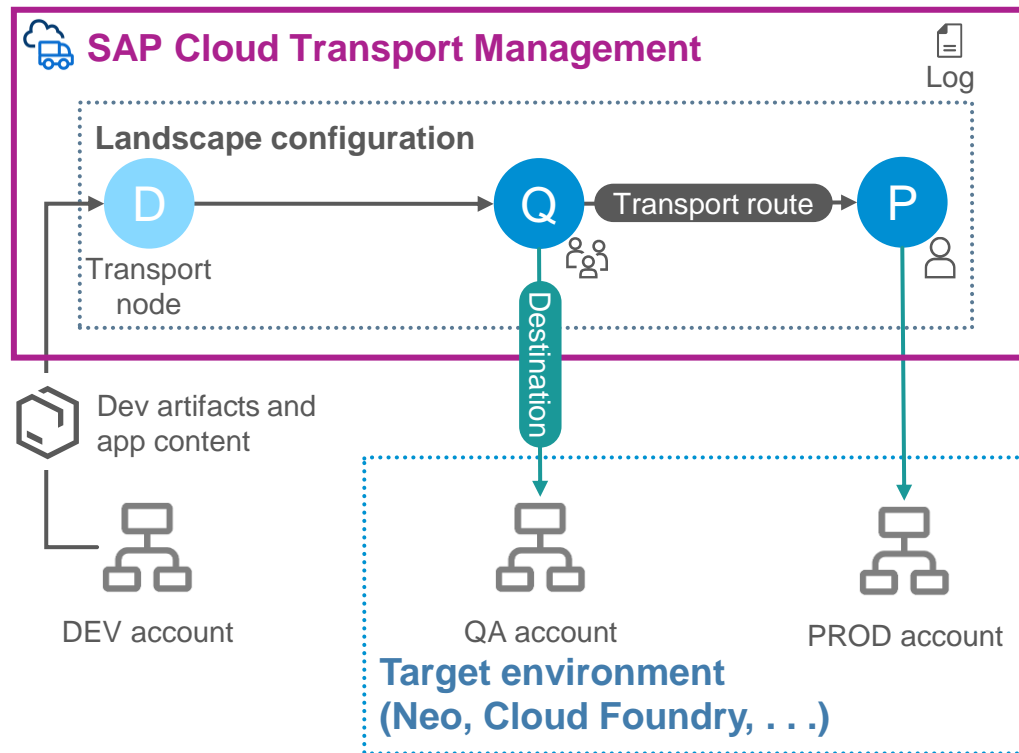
SAP Cloud Transport Management

Log

Landscape configuration

D

Transport node

Q

Transport route

P

Destination

Dev artifacts and app content

DEV account

QA account

PROD account

Target environment (Neo, Cloud Foundry, . . .)